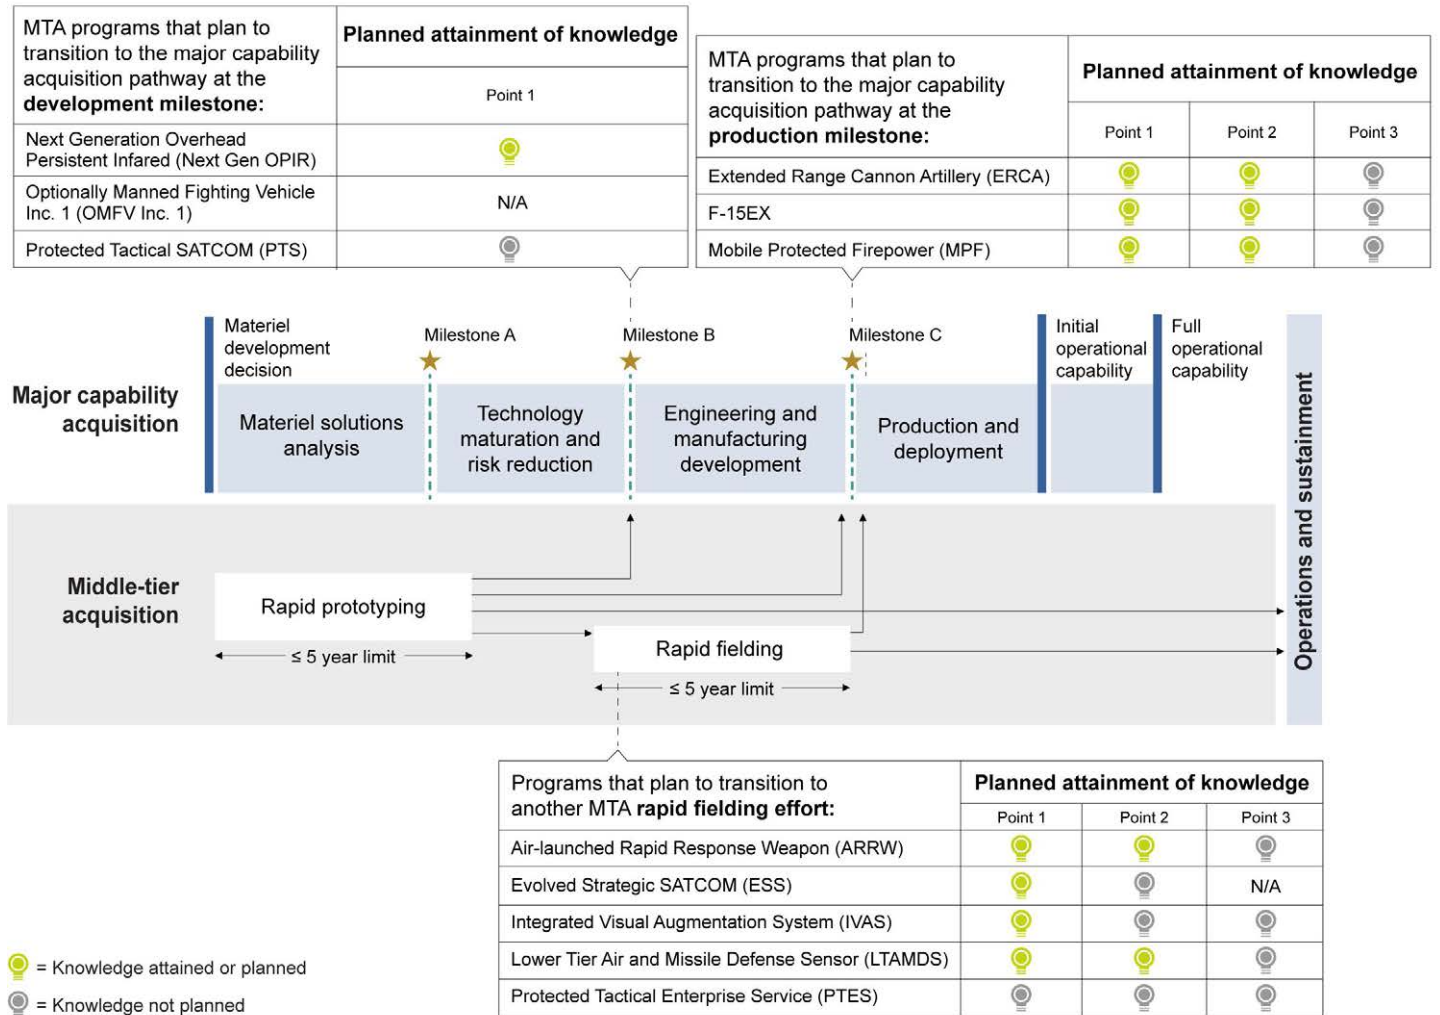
| MTA programs that plan to transition to the major capability acquisition pathway at the **development milestone:** | **Planned attainment of knowledge** |
|---|---|
| | Point 1 |
| Next Generation Overhead Persistent Infared (Next Gen OPIR) | Knowledge attained or planned |
| Optionally Manned Fighting Vehicle Inc. 1 (OMFV Inc. 1) | N/A |
| Protected Tactical SATCOM (PTS) | Knowledge not planned |

| MTA programs that plan to transition to the major capability acquisition pathway at the **production milestone:** | **Planned attainment of knowledge** | | |
|---|---|---|---|
| | Point 1 | Point 2 | Point 3 |
| Extended Range Cannon Artillery (ERCA) | Knowledge attained or planned | Knowledge attained or planned | Knowledge not planned |
| F-15EX | Knowledge attained or planned | Knowledge attained or planned | Knowledge not planned |
| Mobile Protected Firepower (MPF) | Knowledge attained or planned | Knowledge attained or planned | Knowledge not planned |

Major capability acquisition

Materiel development decision

Milestone A

Milestone B

Milestone C

Initial operational capability

Full operational capability

Materiel solutions analysis

Technology maturation and risk reduction

Engineering and manufacturing development

Production and deployment

Operations and sustainment

Middle-tier acquisition

Rapid prototyping

≤ 5 year limit

Rapid fielding

≤ 5 year limit

| Programs that plan to transition to another MTA **rapid fielding effort:** | **Planned attainment of knowledge** | | |
|---|---|---|---|
| | Point 1 | Point 2 | Point 3 |
| Air-launched Rapid Response Weapon (ARRW) | Knowledge attained or planned | Knowledge attained or planned | Knowledge not planned |
| Evolved Strategic SATCOM (ESS) | Knowledge attained or planned | Knowledge not planned | N/A |
| Integrated Visual Augmentation System (IVAS) | Knowledge attained or planned | Knowledge not planned | Knowledge not planned |
| Lower Tier Air and Missile Defense Sensor (LTAMDS) | Knowledge attained or planned | Knowledge attained or planned | Knowledge not planned |
| Protected Tactical Enterprise Service (PTES) | Knowledge not planned | Knowledge not planned | Knowledge not planned |

= Knowledge attained or planned

= Knowledge not planned